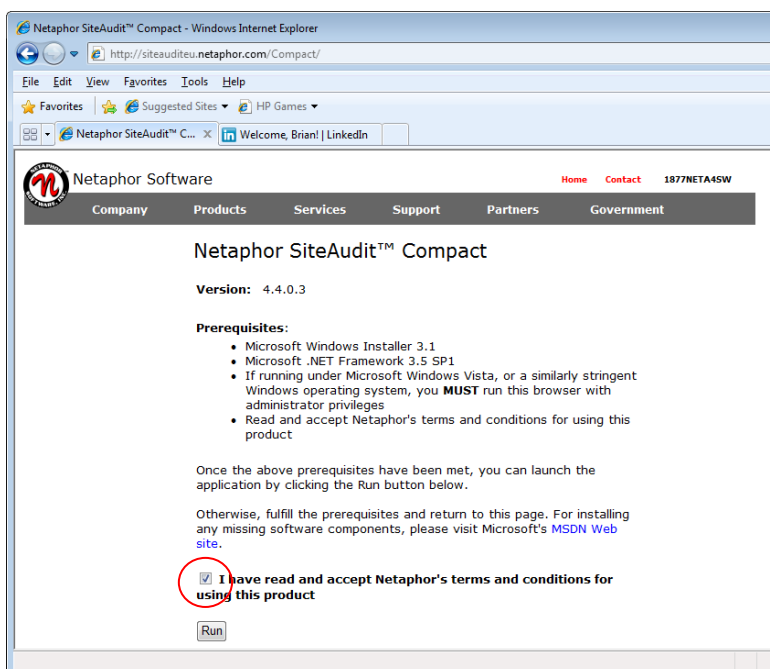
Netaphor SiteAudit™ Compact - Windows Internet Explorer

http://siteauditeu.netaphor.com/Compact/

File Edit View Favorites Tools Help

Favorites Suggested Sites HP Games

Netaphor SiteAudit™ C... Welcome, Brian! | LinkedIn

NETAPHOR SOFTWARE INC.

Netaphor Software

Home Contact 1877NETA4SW

Company Products Services Support Partners Government

Netaphor SiteAudit™ Compact

**Version:** 4.4.0.3

**Prerequisites**:
- Microsoft Windows Installer 3.1
- Microsoft .NET Framework 3.5 SP1
- If running under Microsoft Windows Vista, or a similarly stringent Windows operating system, you **MUST** run this browser with administrator privileges
- Read and accept Netaphor's terms and conditions for using this product

Once the above prerequisites have been met, you can launch the application by clicking the Run button below.

Otherwise, fulfill the prerequisites and return to this page. For installing any missing software components, please visit Microsoft's MSDN Web site.

**I have read and accept Netaphor's terms and conditions for using this product**

Run